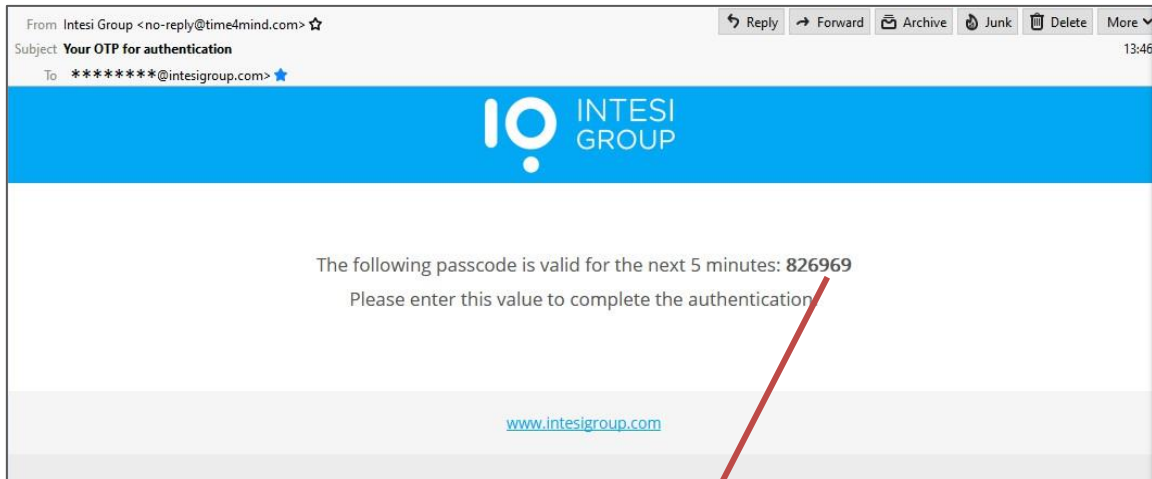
From Intesi Group <no-reply@time4mind.com>
Subject Your OTP for authentication
To ********@intesigroup.com>

Reply Forward Archive Junk Delete More

13:46

INTESI GROUP

The following passcode is valid for the next 5 minutes: **826969**

Please enter this value to complete the authentication.

www.intesigroup.com